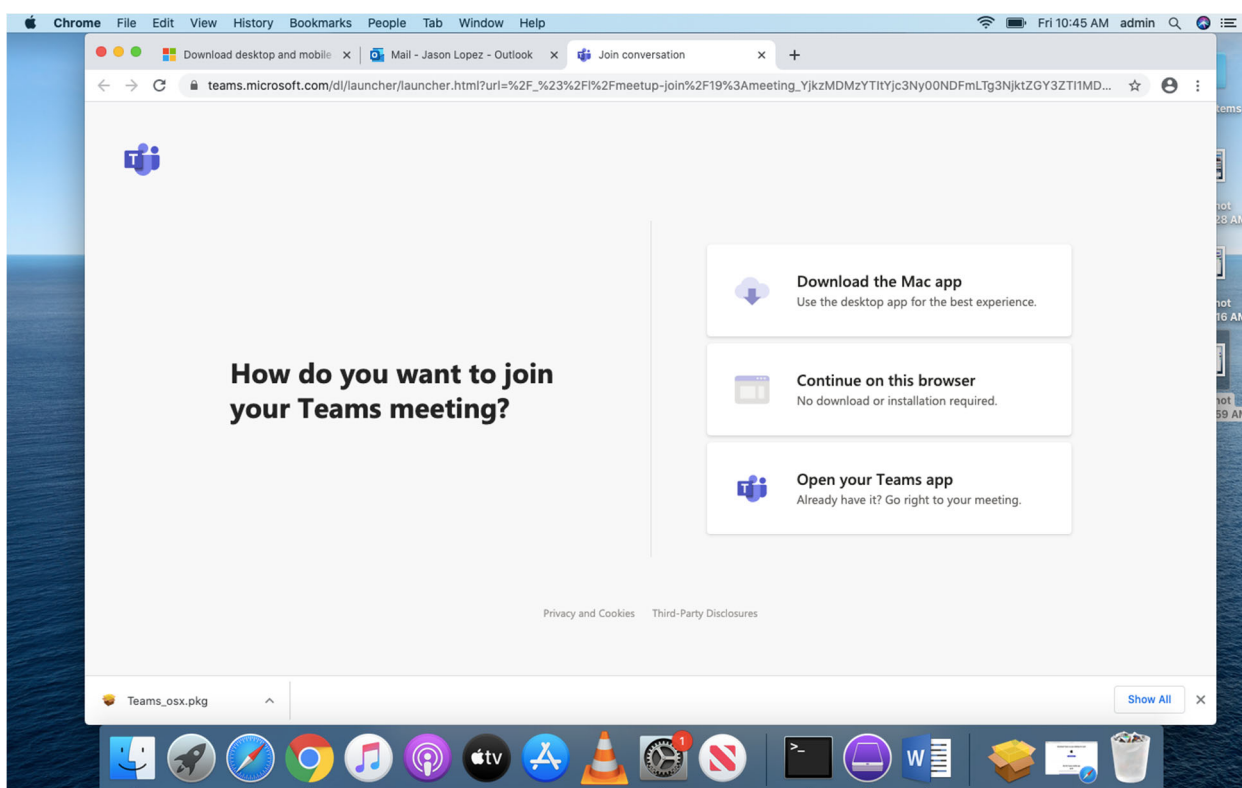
Chrome File Edit View History Bookmarks People Tab Window Help

Fri 10:45 AM admin

Download desktop and mobile ×
Mail - Jason Lopez - Outlook ×
Join conversation ×
+

teams.microsoft.com/dl/launcher/launcher.html?url=%2F_%23%2Fl%2Fmeetup-join%2F19%3Ameeting_YjkzMDMzYTItYjc3Ny00NDFmLTg3NjktZGY3ZTI1MD...

How do you want to join your Teams meeting?

Download the Mac app
Use the desktop app for the best experience.

Continue on this browser
No download or installation required.

Open your Teams app
Already have it? Go right to your meeting.

Privacy and Cookies   Third-Party Disclosures

Teams_osx.pkg

Show All ×

tv

1

W

tems
hot
28 AM
hot
16 AM
hot
59 AM